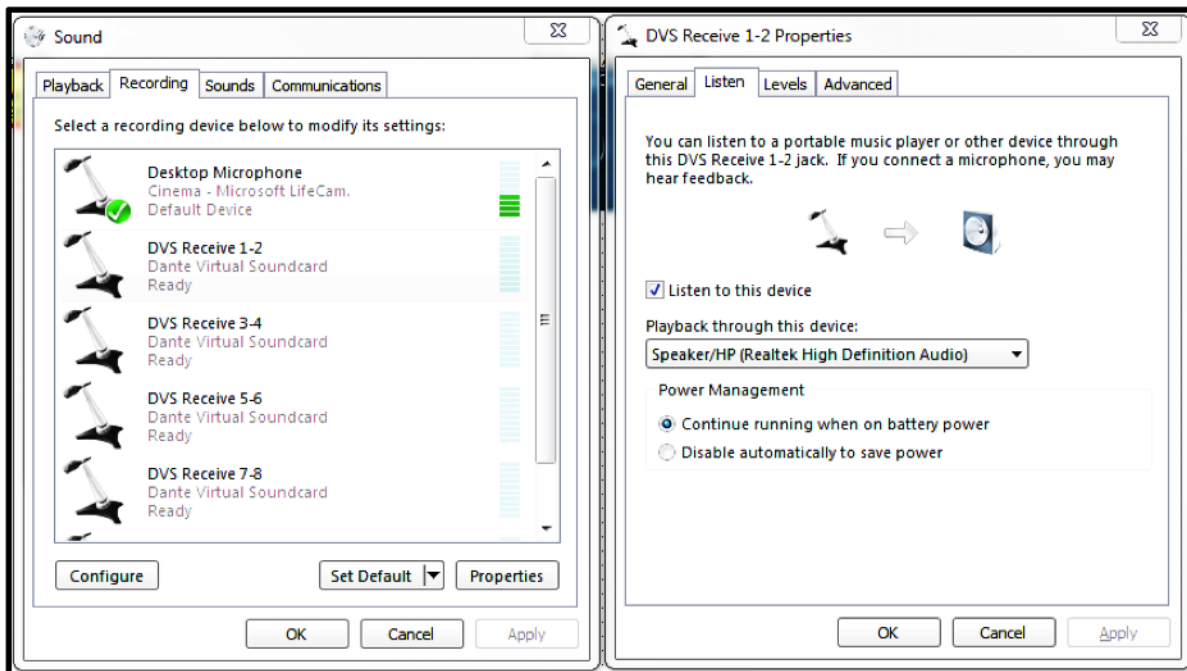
Sound

Playback | Recording | Sounds | Communications

Select a recording device below to modify its settings:

Desktop Microphone
Cinema - Microsoft LifeCam.
Default Device

DVS Receive 1-2
Dante Virtual Soundcard
Ready

DVS Receive 3-4
Dante Virtual Soundcard
Ready

DVS Receive 5-6
Dante Virtual Soundcard
Ready

DVS Receive 7-8
Dante Virtual Soundcard
Ready

Configure | Set Default | Properties

OK | Cancel | Apply

DVS Receive 1-2 Properties

General | Listen | Levels | Advanced

You can listen to a portable music player or other device through this DVS Receive 1-2 jack. If you connect a microphone, you may hear feedback.

Listen to this device

Playback through this device:
Speaker/HP (Realtek High Definition Audio)

Power Management
Continue running when on battery power
Disable automatically to save power

OK | Cancel | Apply